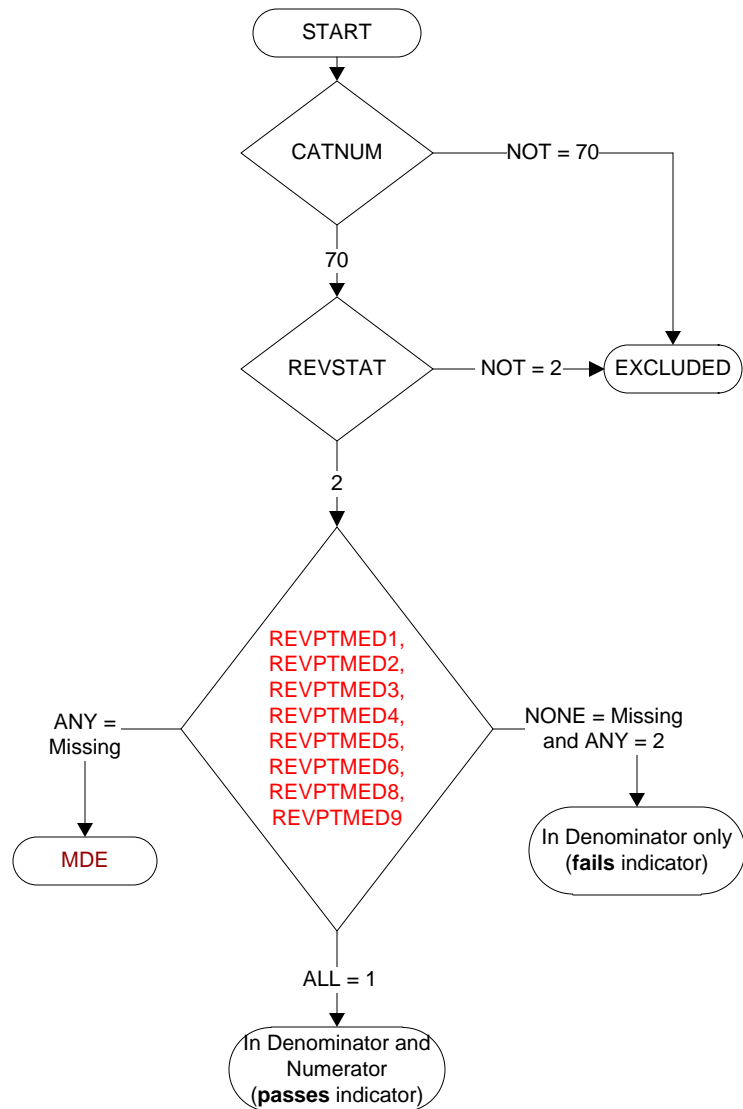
START

CATNUM

NOT = 70

70

REVSTAT

NOT = 2

EXCLUDED

2

REVPTMED1, REVPTMED2, REVPTMED3, REVPTMED4, REVPTMED5, REVPTMED6, REVPTMED8, REVPTMED9

ANY = Missing

MDE

NONE = Missing and ANY = 2

In Denominator only (**fails** indicator)

ALL = 1

In Denominator and Numerator (**passes** indicator)